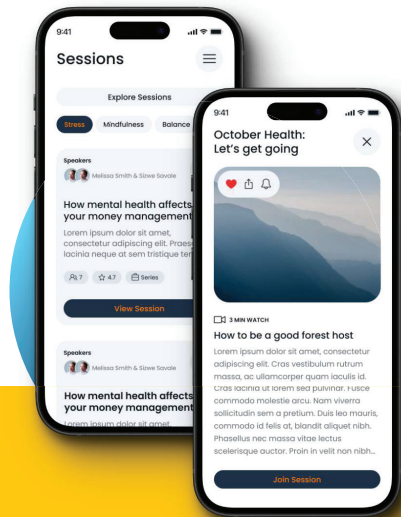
9:41

Sessions

Explore Sessions

Stress Mindfulness Balance

Speakers
Melissa Smith & Sizwe Savale

How mental health affects your money management

Lorem ipsum dolor sit amet, consectetur adipiscing elit. Praese laciniа neque at sem tristique te

7 4.7 Series

View Session

Speakers
Melissa Smith & Sizwe Savale

How mental health affects your money management

Lorem ipsum dolor sit amet.

9:41

October Health: Let's get going

3 MIN WATCH

How to be a good forest host

Lorem ipsum dolor sit amet, consectetur adipiscing elit. Cras vestibulum rutrum massa, ac ullamcorper quam iaculis id. Cras lacinia ut lorem sed pulvinar. Fusce commodo molestie arcu. Nam viverra sollicitudin sem a pretium. Duis leo mauris, commodo id felis at, blandit aliquet nibh. Phasellus nec massa vitae lectus scelerisque auctor. Proin in velit non nibh...

Join Session